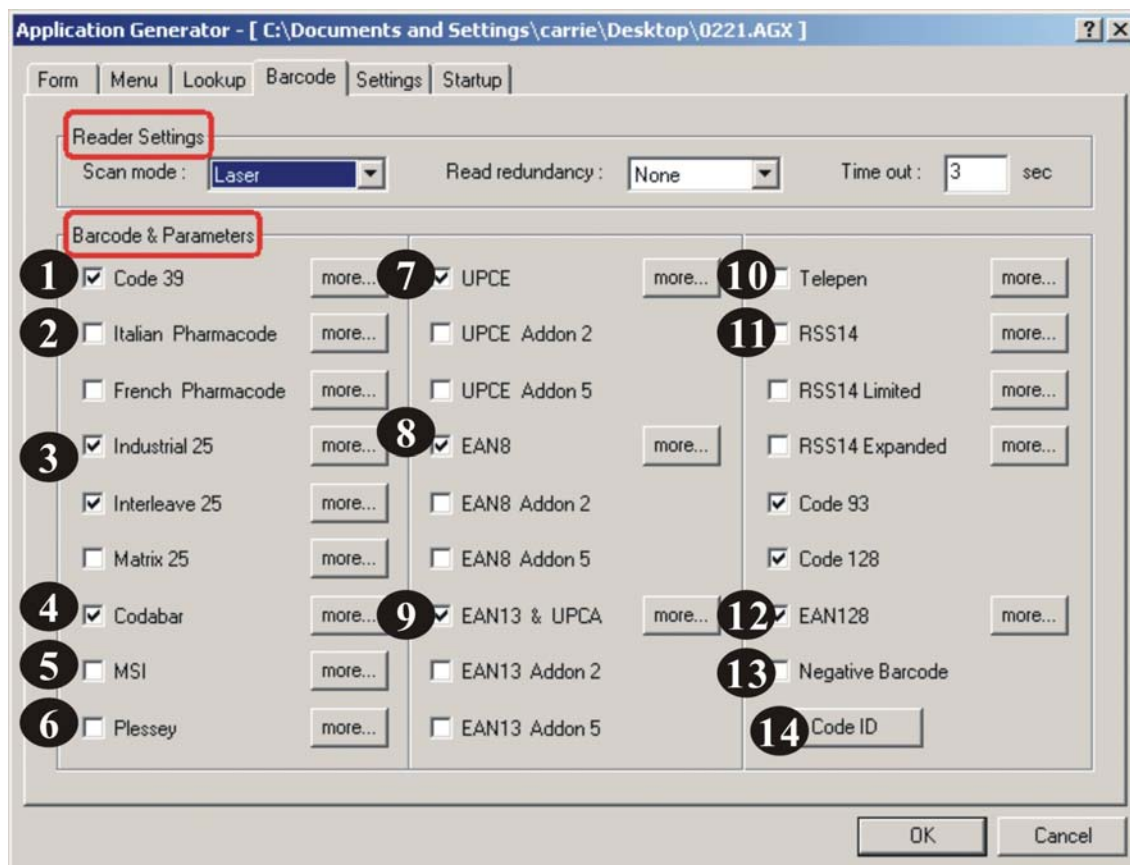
Application Generator - [ C:\Documents and Settings\carrie\Desktop\0221.AGX ]

?

X

Form | Menu | Lookup | Barcode | Settings | Startup

Reader Settings

Scan mode : Laser

Read redundancy : None

Time out : 3 sec

Barcode & Parameters

1 ☑ Code 39 more...

2 ☐ Italian Pharmacode more...

☐ French Pharmacode more...

3 ☑ Industrial 25 more...

☑ Interleave 25 more...

☐ Matrix 25 more...

4 ☑ Codabar more...

5 ☐ MSI more...

6 ☐ Plessey more...

7 ☑ UPCE more...

☐ UPCE Addon 2

☐ UPCE Addon 5

8 ☑ EAN8 more...

☐ EAN8 Addon 2

☐ EAN8 Addon 5

9 ☑ EAN13 & UPCA more...

☐ EAN13 Addon 2

☐ EAN13 Addon 5

10 ☐ Telepen more...

11 ☐ RSS14 more...

☐ RSS14 Limited more...

☐ RSS14 Expanded more...

☑ Code 93

☑ Code 128

12 ☑ EAN128 more...

13 ☐ Negative Barcode

14 Code ID

OK

Cancel